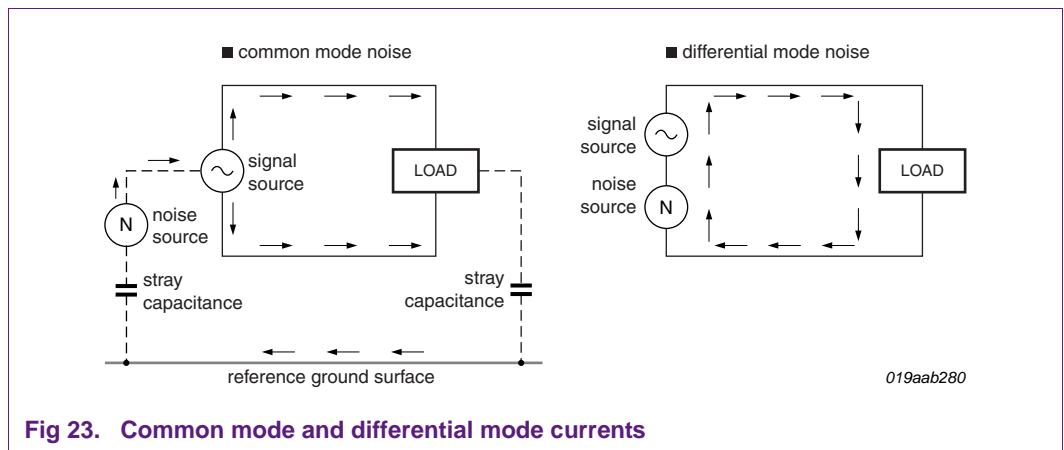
■ common mode noise

signal source

LOAD

N

noise source

stray capacitance

stray capacitance

reference ground surface

■ differential mode noise

signal source

noise source

N

LOAD

019aab280

Fig 23. Common mode and differential mode currents